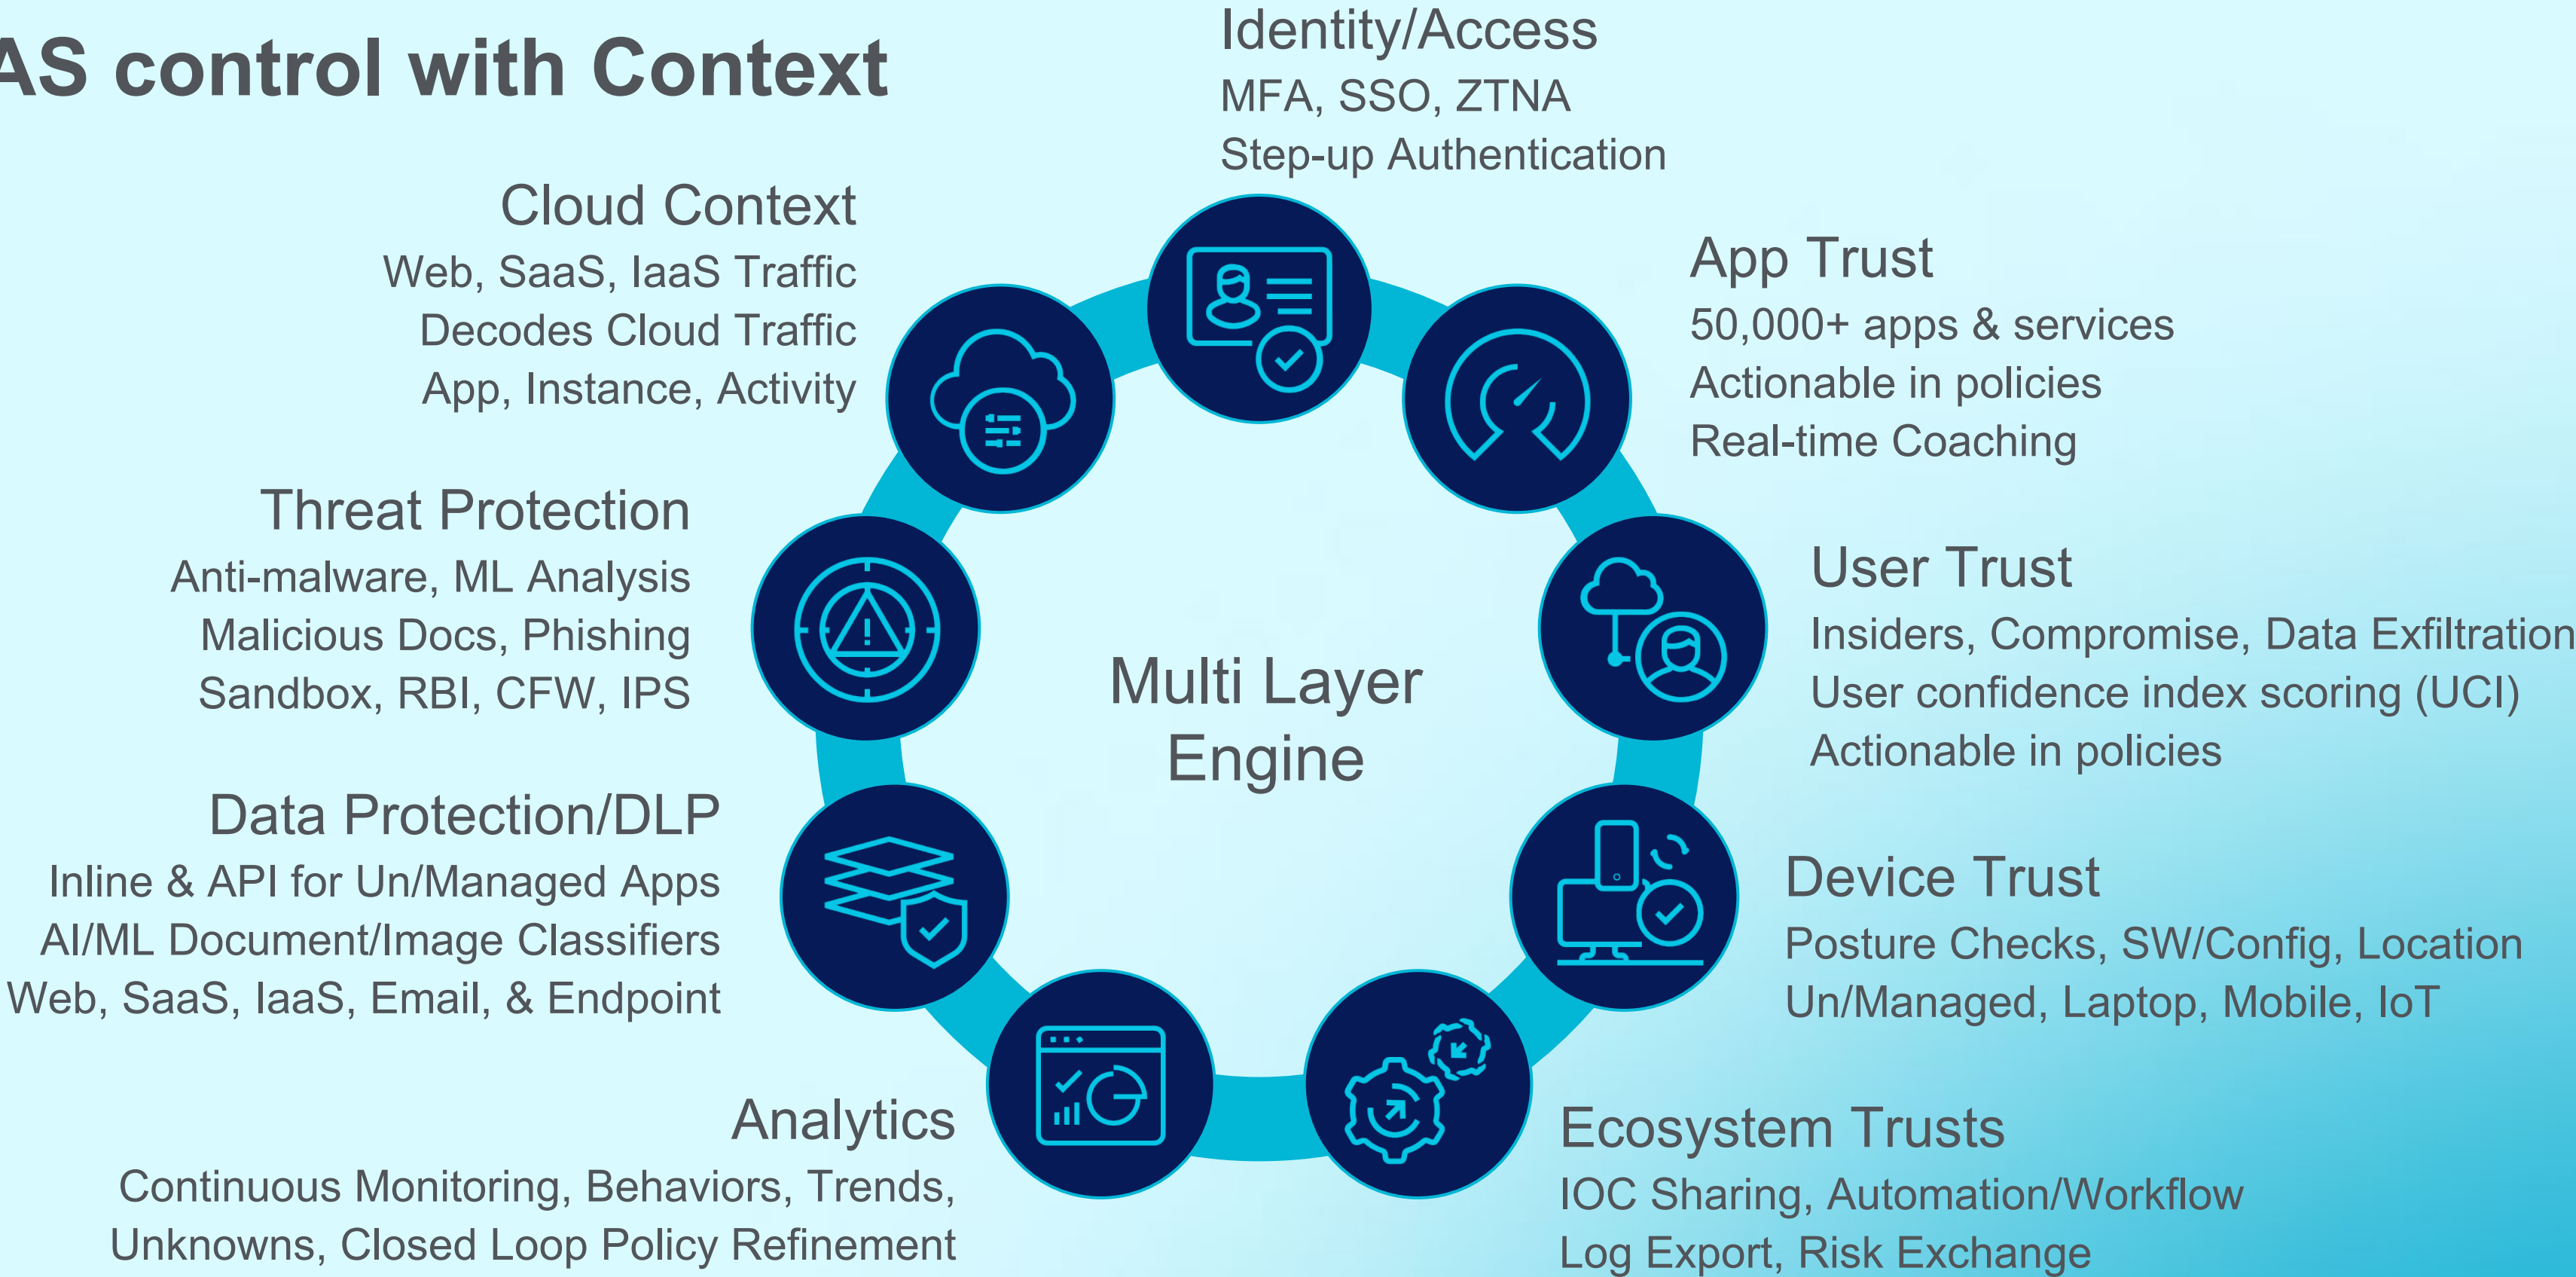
AS control with Context

Identity/Access
MFA, SSO, ZTNA
Step-up Authentication

Cloud Context
Web, SaaS, IaaS Traffic
Decodes Cloud Traffic
App, Instance, Activity

App Trust
50,000+ apps & services
Actionable in policies
Real-time Coaching

Threat Protection
Anti-malware, ML Analysis
Malicious Docs, Phishing
Sandbox, RBI, CFW, IPS

User Trust
Insiders, Compromise, Data Exfiltration
User confidence index scoring (UCI)
Actionable in policies

Multi Layer Engine

Data Protection/DLP
Inline & API for Un/Managed Apps
AI/ML Document/Image Classifiers
Web, SaaS, IaaS, Email, & Endpoint

Device Trust
Posture Checks, SW/Config, Location
Un/Managed, Laptop, Mobile, IoT

Analytics
Continuous Monitoring, Behaviors, Trends, Unknowns, Closed Loop Policy Refinement

Ecosystem Trusts
IOC Sharing, Automation/Workflow
Log Export, Risk Exchange